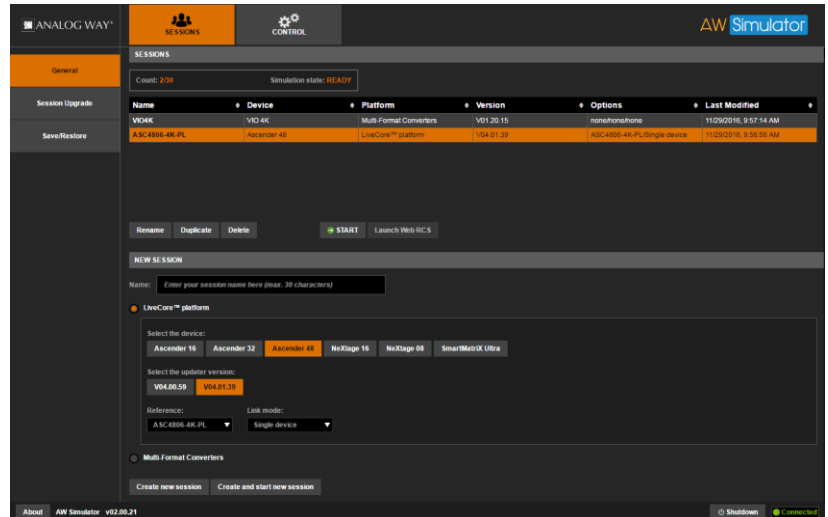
ANALOG WAY®

SESSIONS

CONTROL

AW Simulator

General

Session Upgrade

Save/Restore

SESSIONS

Count: 2/30

Simulation state: READY

| Name | Device | Platform | Version | Options | Last Modified |
|---|---|---|---|---|---|
| VIO4K | VIO 4K | Multi-Format Converters | V01.20.15 | none/none/none | 11/29/2016, 9:57:14 AM |
| ASC4806-4K-PL | Ascender 48 | LiveCore™ platform | V04.01.39 | ASC4806-4K-PL/Single device | 11/29/2016, 9:56:56 AM |

Rename

Duplicate

Delete

START

Launch Web RCS

NEW SESSION

Name: Enter your session name here (max. 30 characters)

LiveCore™ platform

Select the device:

Ascender 16

Ascender 32

Ascender 48

NeXtage 16

NeXtage 08

SmartMatriX Ultra

Select the updater version:

V04.00.59

V04.01.39

Reference:

ASC4806-4K-PL

Link mode:

Single device

Multi-Format Converters

Create new session

Create and start new session

About

AW Simulator v02.00.21

Shutdown

Connected